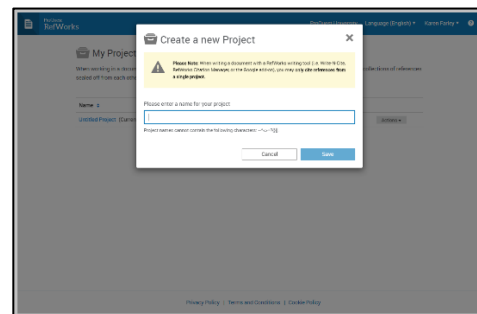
ProQuest RefWorks

ProQuest University | Language (English) ▾ | Karen Purley ▾

My Project

When working in a docu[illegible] stated off from each othe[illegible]

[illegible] collections of references

Name ⇕

Untitled Project (Curren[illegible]

Actions ▾

Create a new Project

×

Please Note: When writing a document with a RefWorks writing tool (i.e. Write-N-Cite, Reference Citation Manager, or the Google Add-on), you may only cite references from a single project.

Please enter a name for your project

Project names cannot contain the following characters: ~!^<>"{}[]

Cancel

Save

Privacy Policy | Terms and Conditions | Cookie Policy